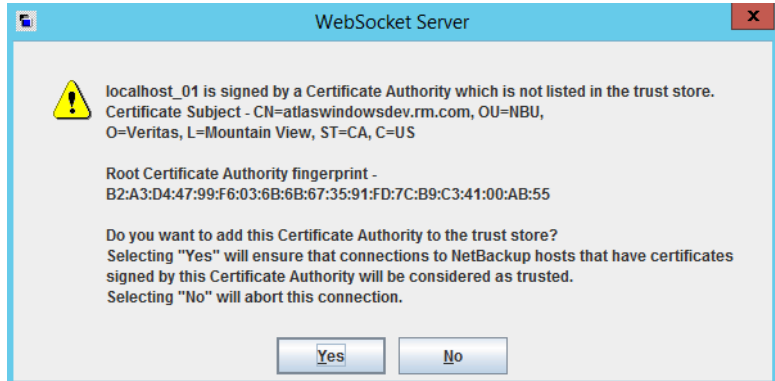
WebSocket Server

localhost_01 is signed by a Certificate Authority which is not listed in the trust store.
Certificate Subject - CN=atlaswindowsdev.rm.com, OU=NBU, O=Veritas, L=Mountain View, ST=CA, C=US

Root Certificate Authority fingerprint - B2:A3:D4:47:99:F6:03:6B:6B:67:35:91:FD:7C:B9:C3:41:00:AB:55

Do you want to add this Certificate Authority to the trust store?
Selecting "Yes" will ensure that connections to NetBackup hosts that have certificates signed by this Certificate Authority will be considered as trusted.
Selecting "No" will abort this connection.

Yes

No